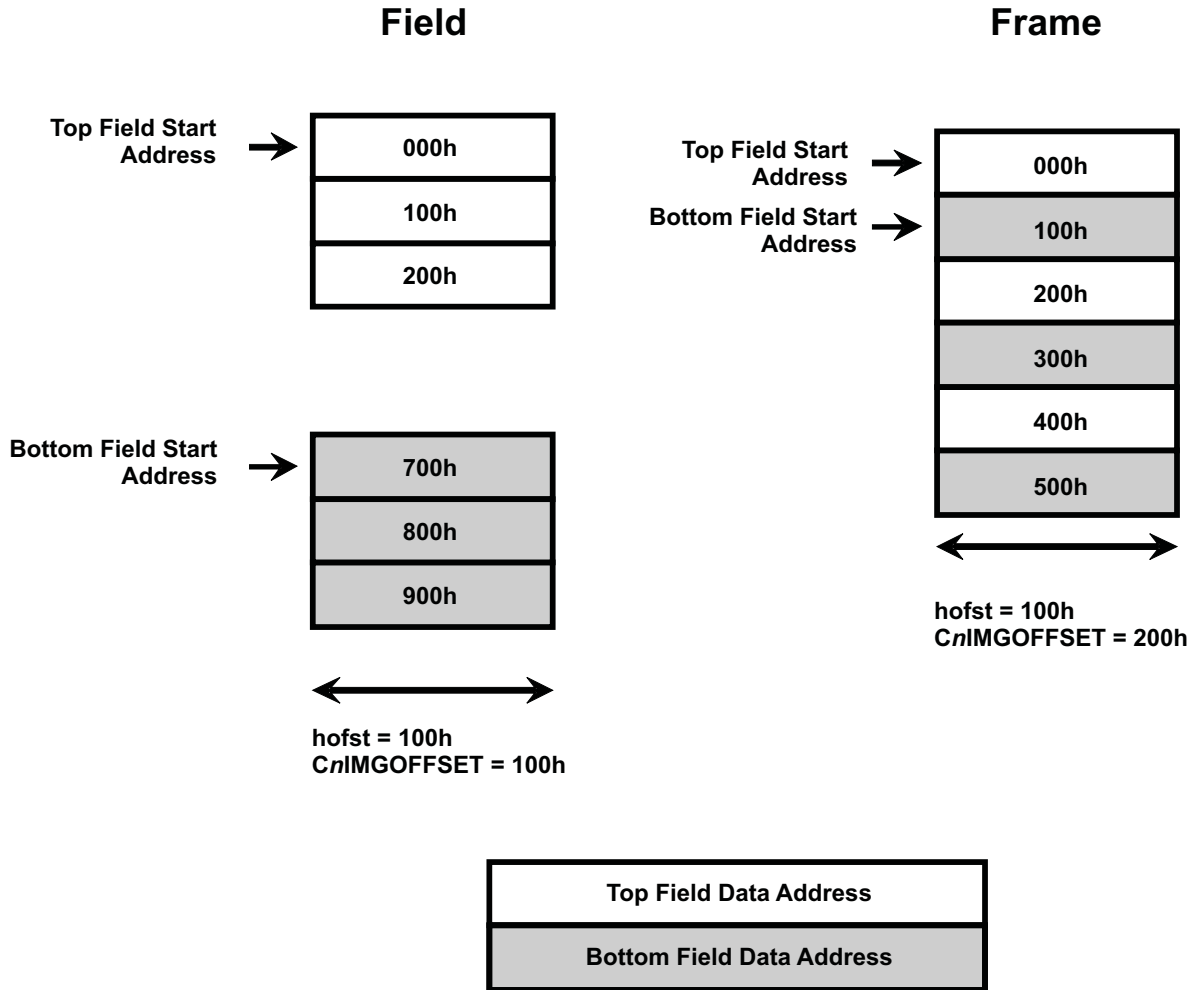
Field

Frame

Top Field Start Address

000h

100h

200h

Bottom Field Start Address

700h

800h

900h

hofst = 100h
CnIMGOFFSET = 100h

Top Field Start Address

Bottom Field Start Address

000h

100h

200h

300h

400h

500h

hofst = 100h
CnIMGOFFSET = 200h

Top Field Data Address

Bottom Field Data Address